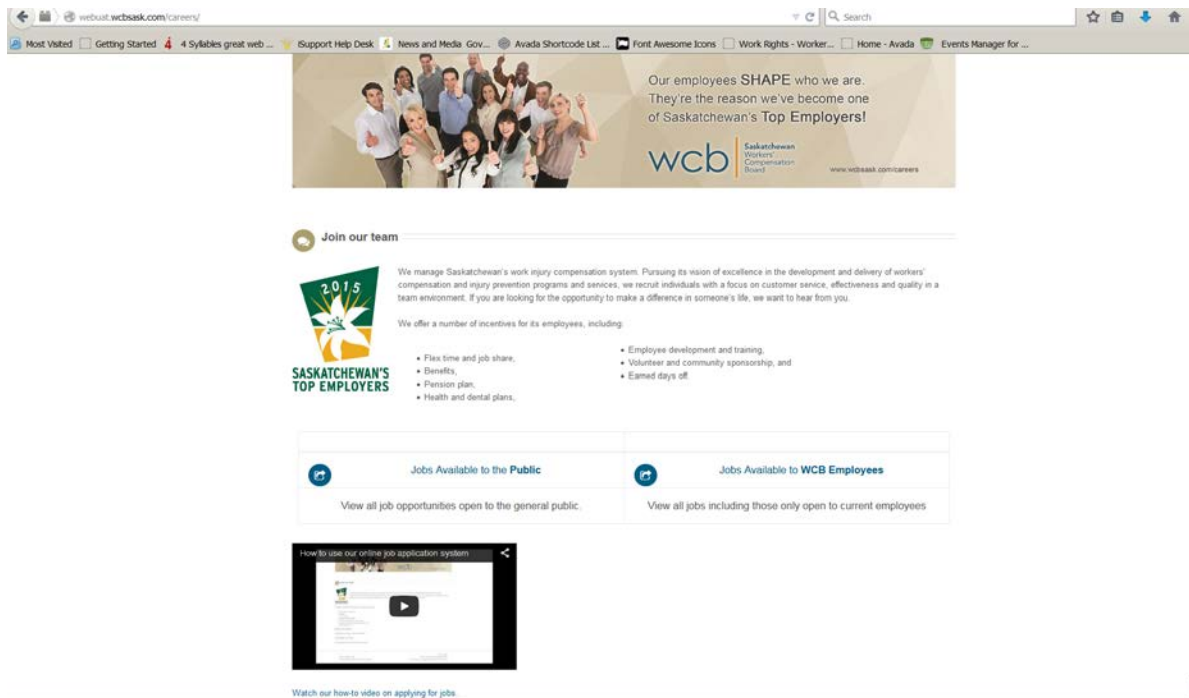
webuat.wcbsask.com/careers/

Search

Most Visited Getting Started 4 Syllables great web ... iSupport Help Desk News and Media Gov... Avada Shortcode List ... Font Awesome Icons Work Rights - Worker... Home - Avada Events Manager for ...

Our employees SHAPE who we are. They're the reason we've become one of Saskatchewan's Top Employers!

wcb Saskatchewan Workers' Compensation Board

www.wcbsask.com/careers

Join our team

2015

SASKATCHEWAN'S TOP EMPLOYERS

We manage Saskatchewan's work injury compensation system. Pursuing its vision of excellence in the development and delivery of workers' compensation and injury prevention programs and services, we recruit individuals with a focus on customer service, effectiveness and quality in a team environment. If you are looking for the opportunity to make a difference in someone's life, we want to hear from you.

We offer a number of incentives for its employees, including:

- Flex time and job share,
- Benefits,
- Pension plan,
- Health and dental plans,

- Employee development and training,
- Volunteer and community sponsorship, and
- Earned days off.

| Jobs Available to the Public | Jobs Available to WCB Employees |
|---|---|
| View all job opportunities open to the general public. | View all jobs including those only open to current employees |

How to use our online job application system

Watch our how-to video on applying for jobs.